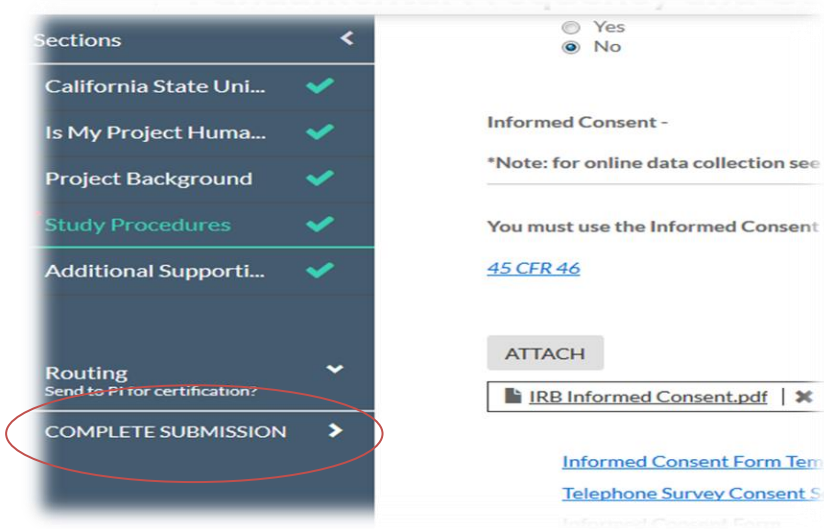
Sections

California State Uni...

Is My Project Huma...

Project Background

Study Procedures

Additional Supporti...

Routing
Send to PI for certification?

COMPLETE SUBMISSION

Yes
No

Informed Consent -

*Note: for online data collection see

You must use the Informed Consent

45 CFR 46

ATTACH

IRB Informed Consent.pdf

Informed Consent Form Tem

Telephone Survey Consent S

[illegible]